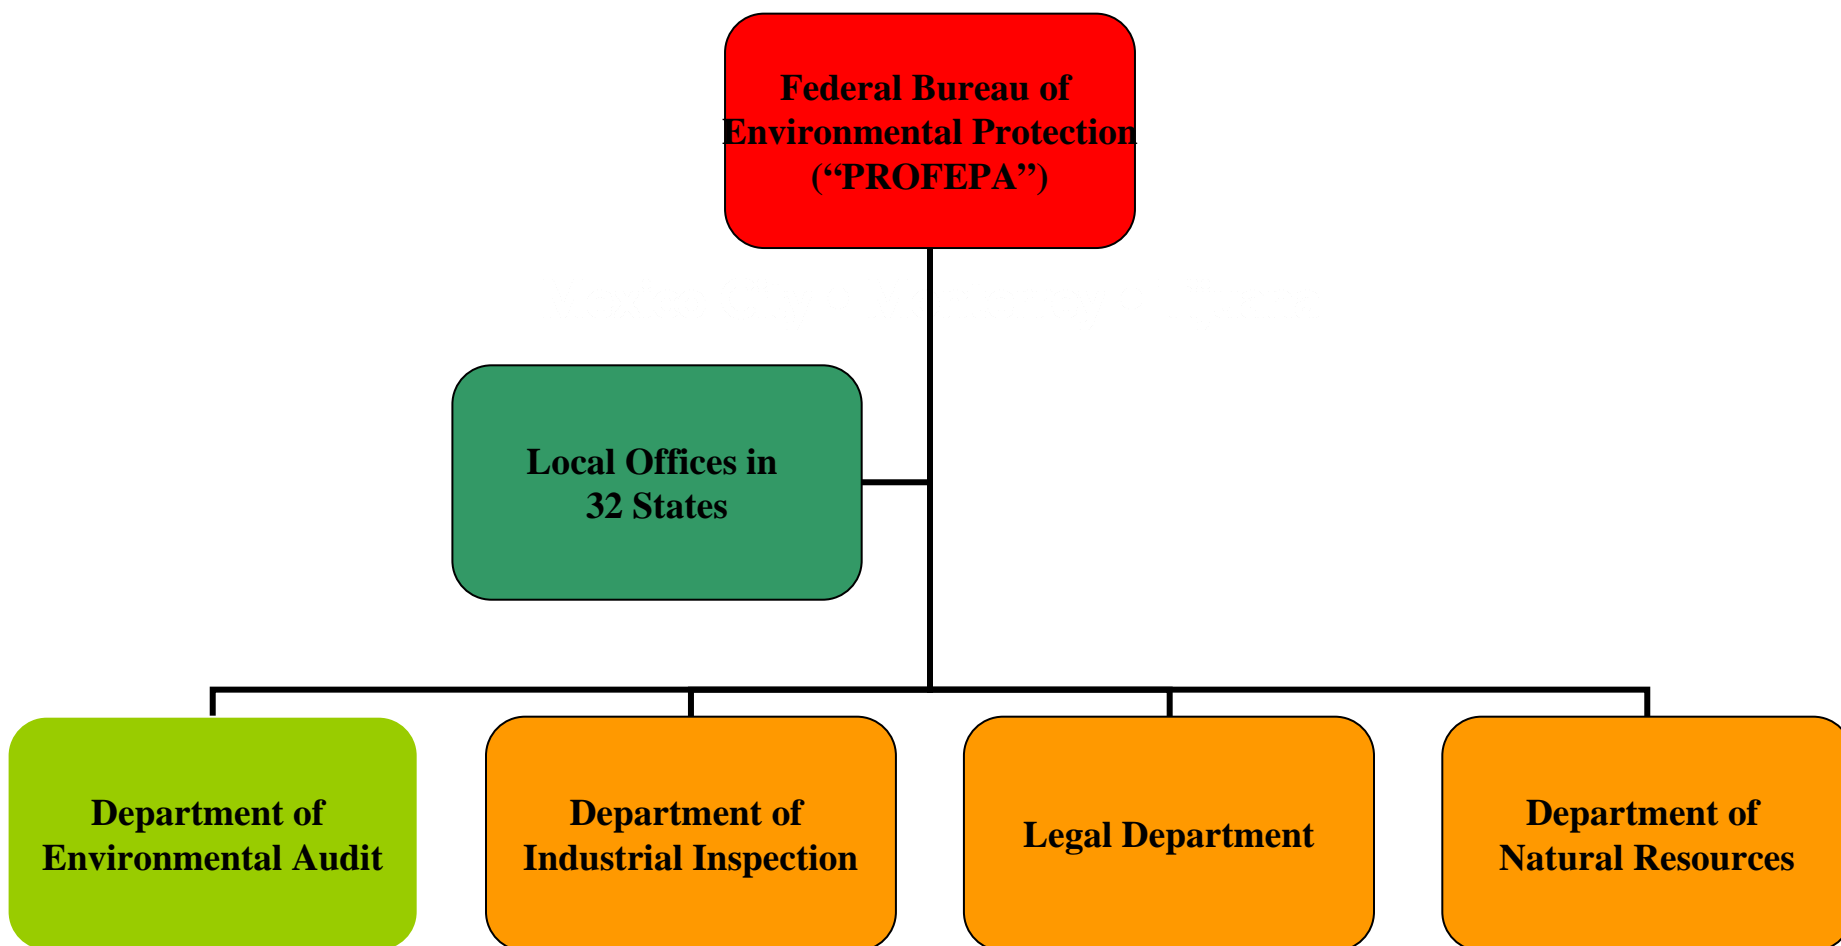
Federal Bureau of Environmental Protection ("PROFEPA")

Local Offices in 32 States

Department of Environmental Audit

Department of Industrial Inspection

Legal Department

Department of Natural Resources